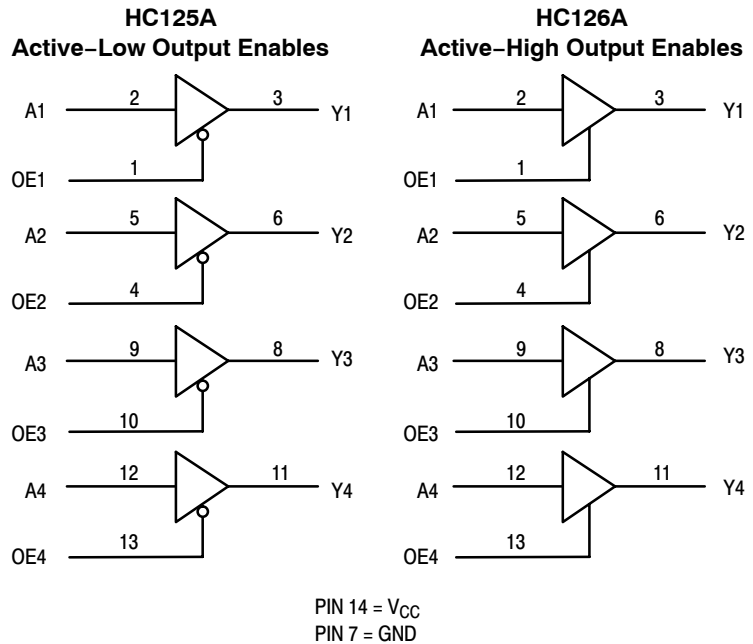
HC125A
Active−Low Output Enables

A1 2 3 Y1
OE1 1
A2 5 6 Y2
OE2 4
A3 9 8 Y3
OE3 10
A4 12 11 Y4
OE4 13

HC126A
Active−High Output Enables

A1 2 3 Y1
OE1 1
A2 5 6 Y2
OE2 4
A3 9 8 Y3
OE3 10
A4 12 11 Y4
OE4 13

PIN 14 = $V_{CC}$
PIN 7 = GND